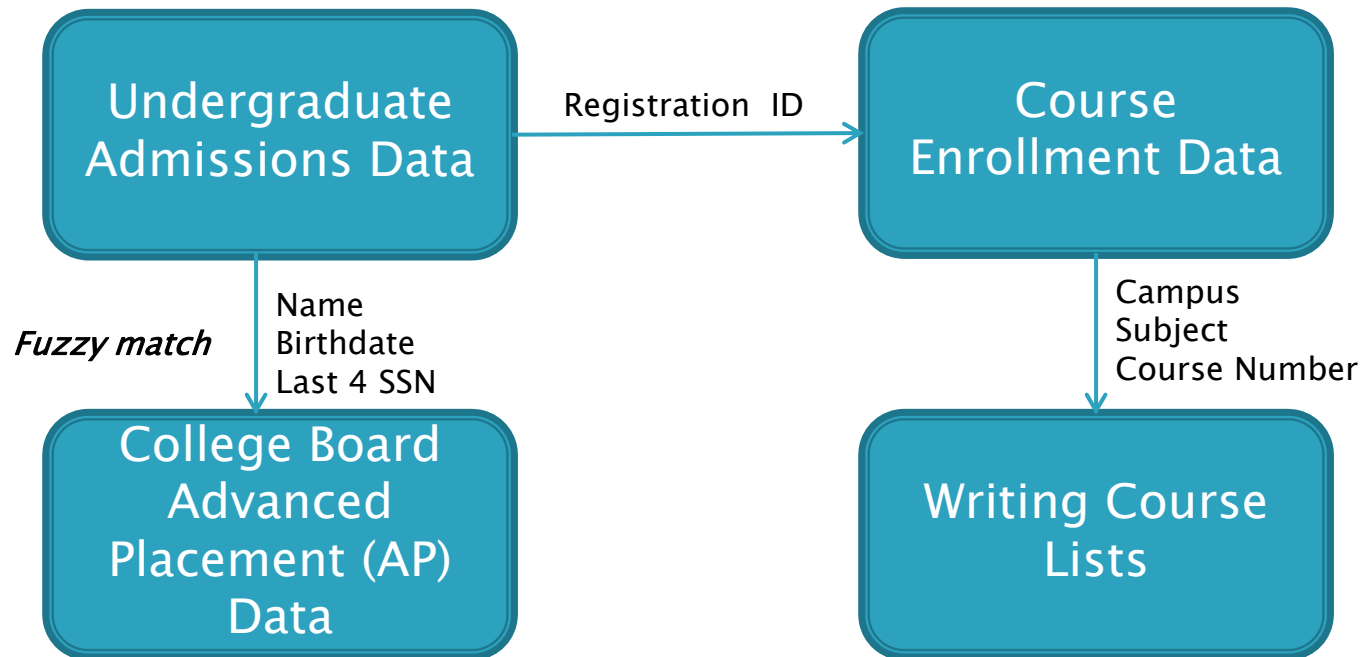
Undergraduate Admissions Data

Registration ID

Course Enrollment Data

Fuzzy match

Name
Birthdate
Last 4 SSN

Campus
Subject
Course Number

College Board Advanced Placement (AP) Data

Writing Course Lists